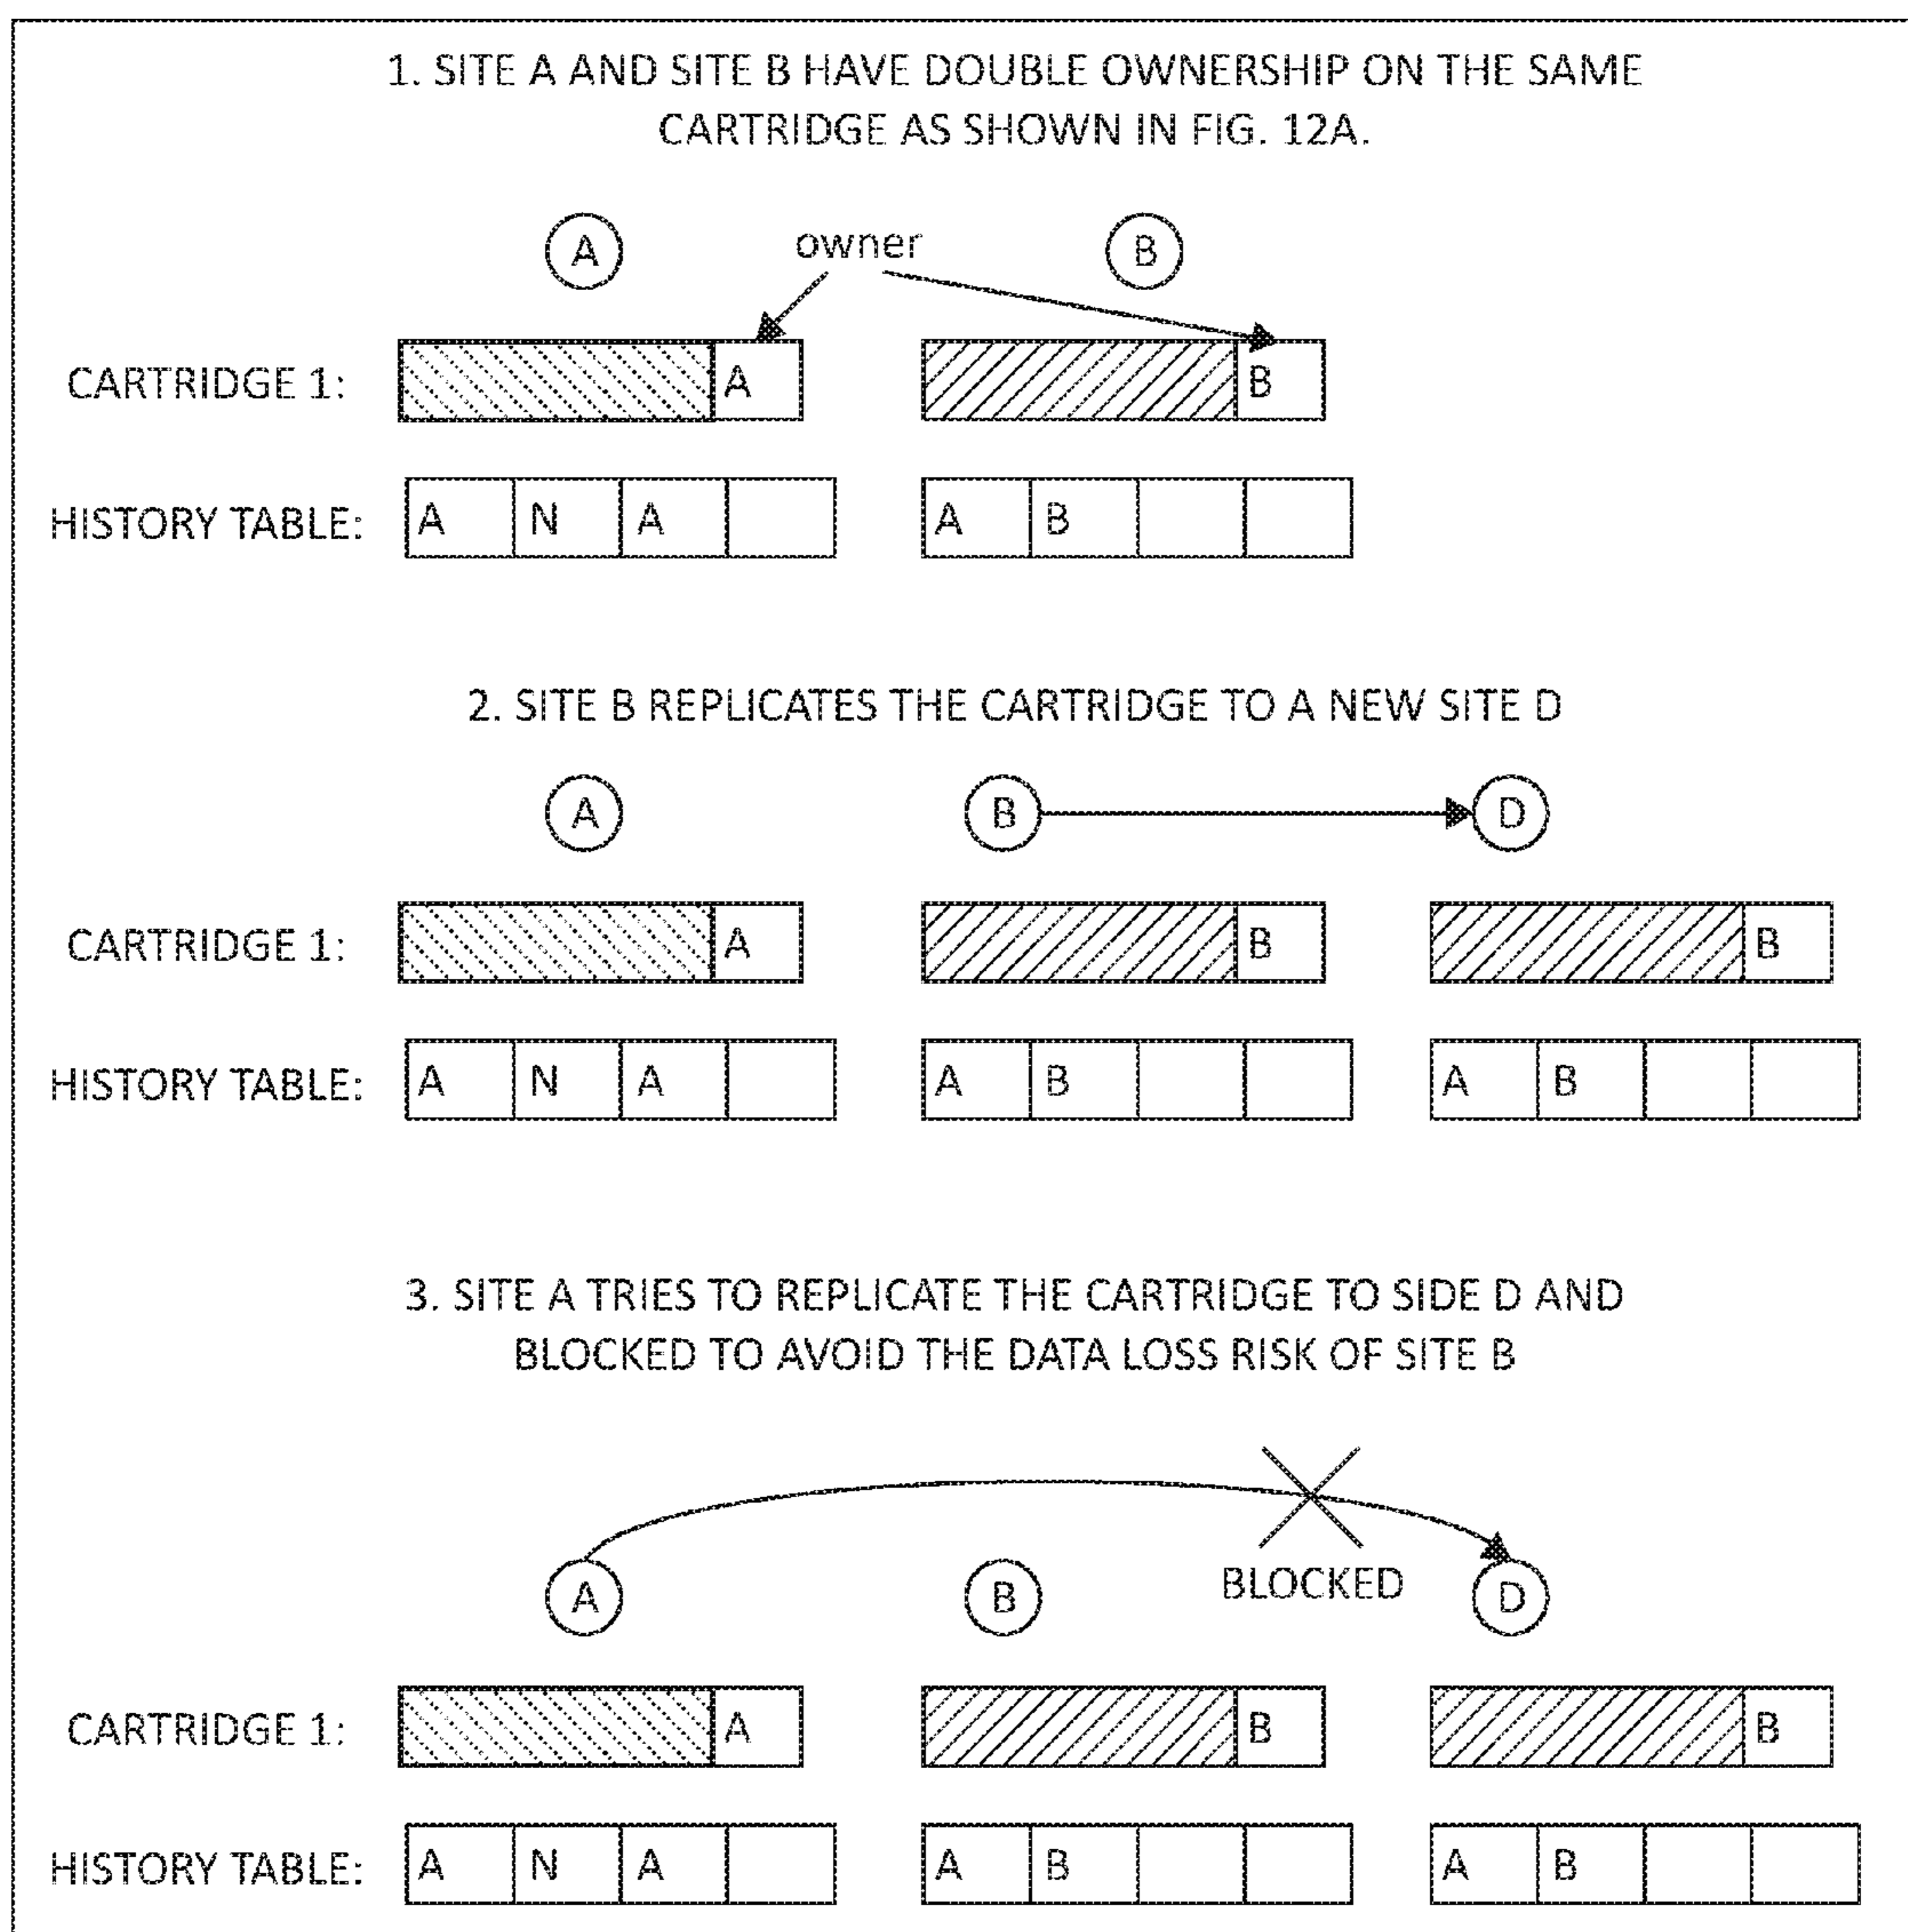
1. SITE A AND SITE B HAVE DOUBLE OWNERSHIP ON THE SAME CARTRIDGE AS SHOWN IN FIG. 12A.

A owner B

CARTRIDGE 1: A B

HISTORY TABLE:

| A | N | A |  |
|---|---|---|---|

| A | B |  |  |
|---|---|---|---|

2. SITE B REPLICATES THE CARTRIDGE TO A NEW SITE D

A B D

CARTRIDGE 1: A B B

HISTORY TABLE:

| A | N | A |  |
|---|---|---|---|

| A | B |  |  |
|---|---|---|---|

| A | B |  |  |
|---|---|---|---|

3. SITE A TRIES TO REPLICATE THE CARTRIDGE TO SIDE D AND BLOCKED TO AVOID THE DATA LOSS RISK OF SITE B

A B BLOCKED D

CARTRIDGE 1: A B B

HISTORY TABLE:

| A | N | A |  |
|---|---|---|---|

| A | B |  |  |
|---|---|---|---|

| A | B |  |  |
|---|---|---|---|